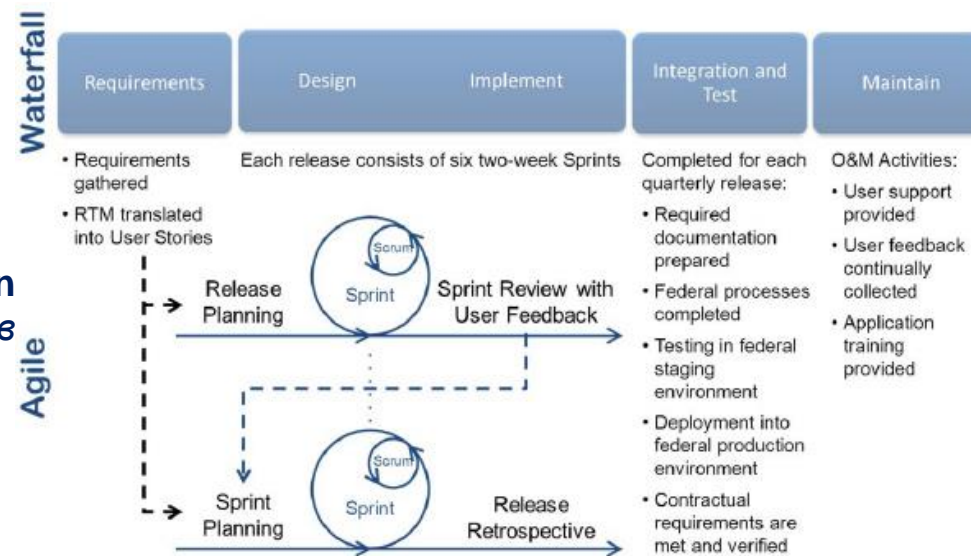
Waterfall

Requirements

Design

Implement

Integration and Test

Maintain

• Requirements gathered

• RTM translated into User Stories

Each release consists of six two-week Sprints

Completed for each quarterly release:

• Required documentation prepared

• Federal processes completed

• Testing in federal staging environment

• Deployment into federal production environment

• Contractual requirements are met and verified

O&M Activities:

• User support provided

• User feedback continually collected

• Application training provided

Agile

Release Planning

Sprint

Scrum

Sprint Review with User Feedback

Sprint Planning

Sprint

Scrum

Release Retrospective